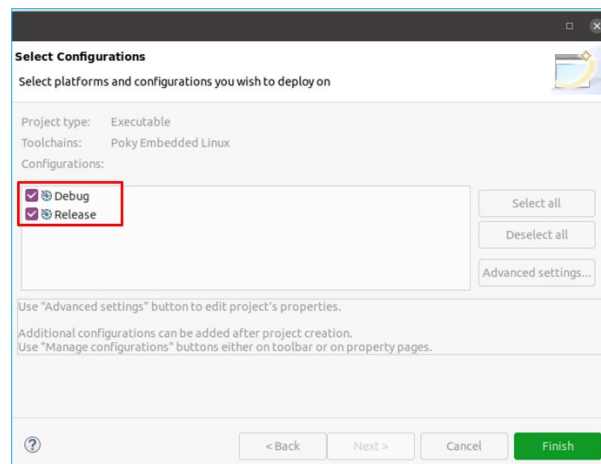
Select Configurations
Select platforms and configurations you wish to deploy on

Project type: Executable
Toolchains: Poky Embedded Linux
Configurations:

Debug
Release

Select all
Deselect all
Advanced settings...

Use "Advanced settings" button to edit project's properties.

Additional configurations can be added after project creation.
Use "Manage configurations" buttons either on toolbar or on property pages.

?
< Back
Next >
Cancel
Finish